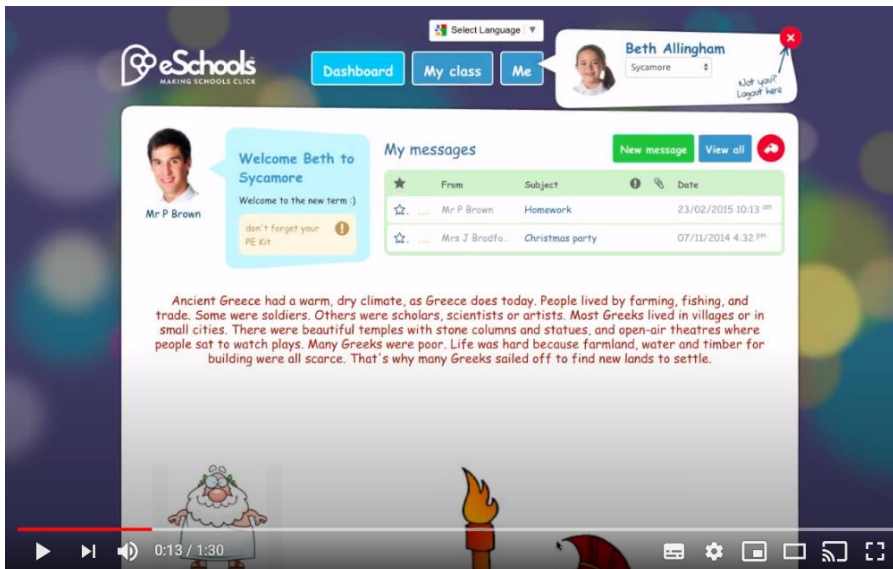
Select Language ▼

eSchools
MAKING SCHOOLS CLICK

Dashboard My class Me

Beth Allingham
Sycamore

Not you? Logout here

Mr P Brown

Welcome Beth to Sycamore

Welcome to the new term :)

don't forget your PE Kit

My messages

New message View all

| | From | Subject | | Date |
|---|---|---|---|---|
| ☆ | Mr P Brown | Homework | | 23/02/2015 10:13 am |
| ☆ | Mrs J Bradfo... | Christmas party | | 07/11/2014 4:32 pm |

Ancient Greece had a warm, dry climate, as Greece does today. People lived by farming, fishing, and trade. Some were soldiers. Others were scholars, scientists or artists. Most Greeks lived in villages or in small cities. There were beautiful temples with stone columns and statues, and open-air theatres where people sat to watch plays. Many Greeks were poor. Life was hard because farmland, water and timber for building were all scarce. That's why many Greeks sailed off to find new lands to settle.

0:13 / 1:30